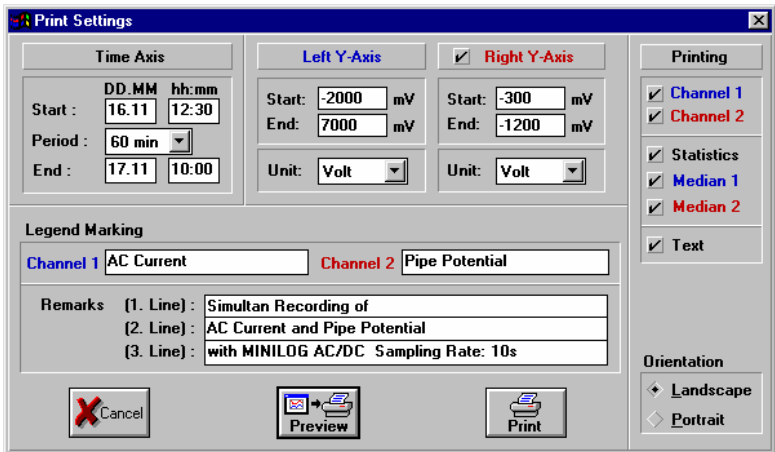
Print Settings

Time Axis

DD.MM hh:mm

Start : 16.11 12:30

Period : 60 min

End : 17.11 10:00

Left Y-Axis

Start: -2000 mV

End: 7000 mV

Unit: Volt

Right Y-Axis

Start: -300 mV

End: -1200 mV

Unit: Volt

Printing

Channel 1

Channel 2

Statistics

Median 1

Median 2

Text

Legend Marking

Channel 1 AC Current

Channel 2 Pipe Potential

Remarks (1. Line) : Simultan Recording of

(2. Line) : AC Current and Pipe Potential

(3. Line) : with MINILOG AC/DC Sampling Rate: 10s

Cancel

Preview

Print

Orientation

Landscape

Portrait